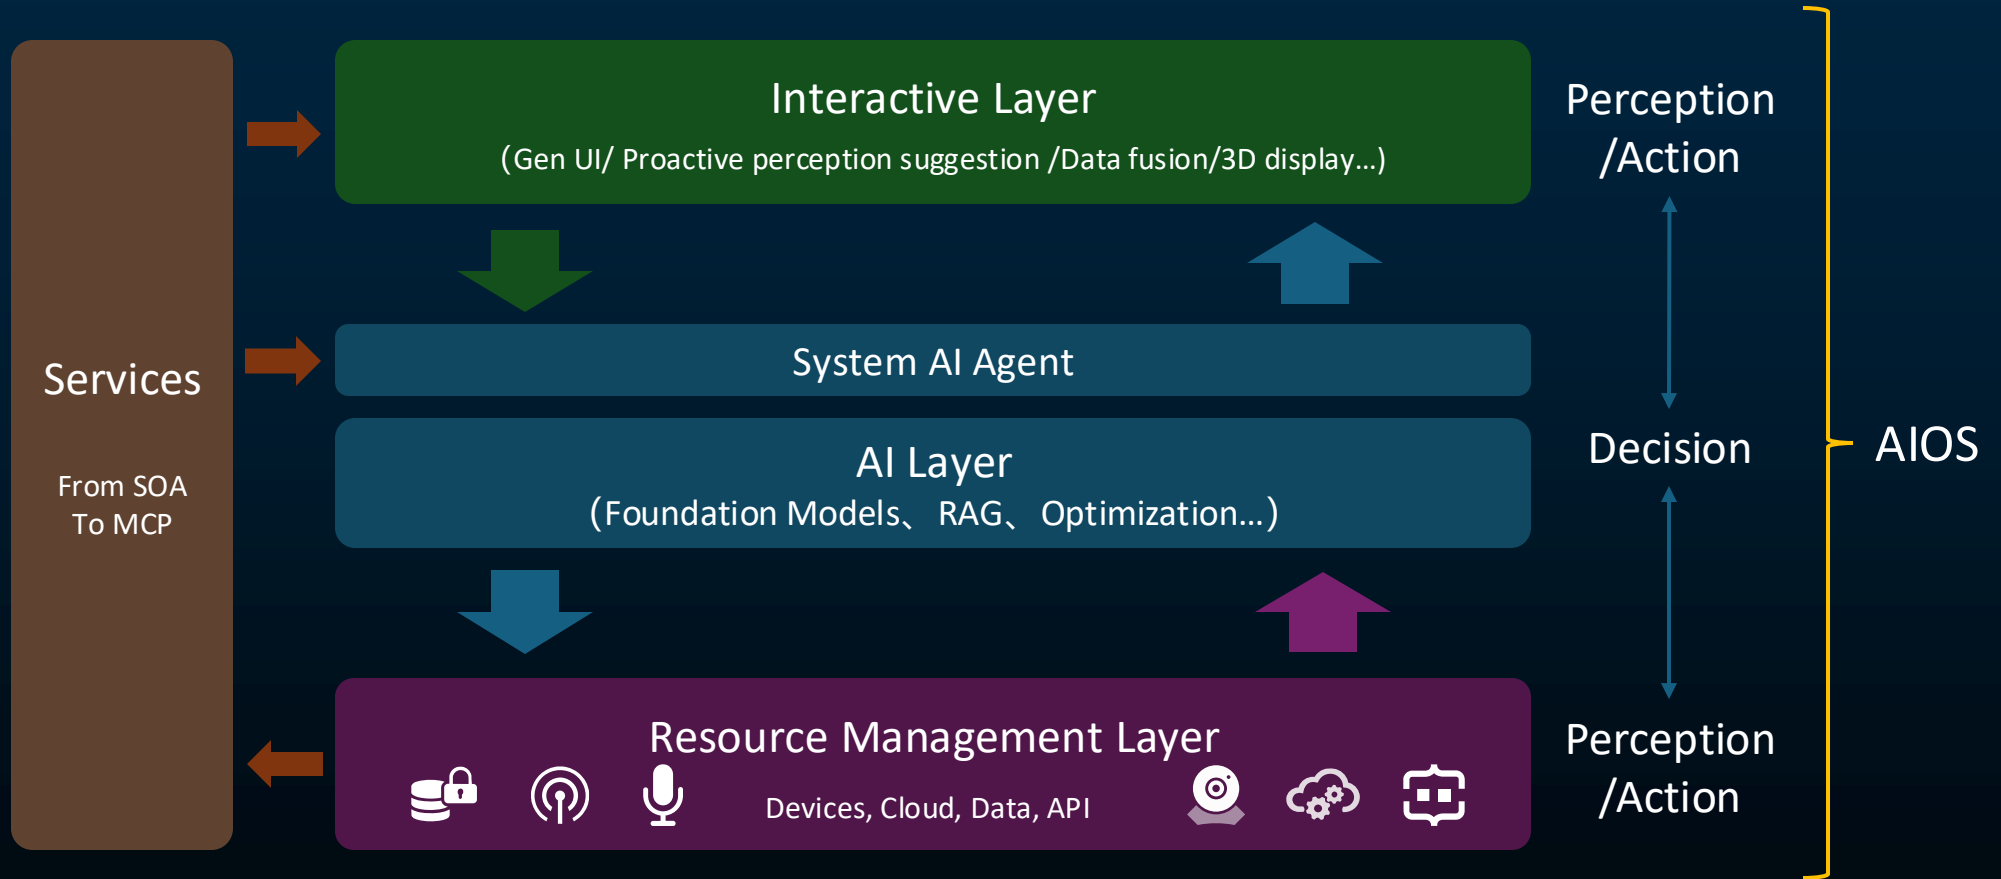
Services

From SOA
To MCP

Interactive Layer
(Gen UI/ Proactive perception suggestion /Data fusion/3D display…)

System AI Agent

AI Layer
(Foundation Models、RAG、Optimization…)

Resource Management Layer
Devices, Cloud, Data, API

Perception
/Action

Decision

Perception
/Action

AIOS